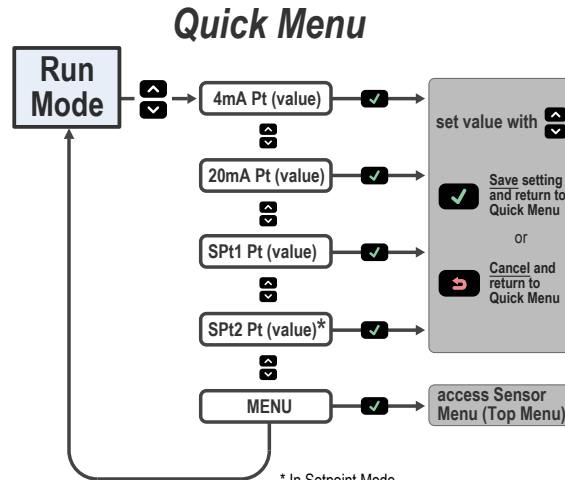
Quick Menu

Run Mode

4mA Pt (value)

20mA Pt (value)

SPt1 Pt (value)

SPt2 Pt (value)*

MENU

set value with

Save setting and return to Quick Menu

or

Cancel and return to Quick Menu

access Sensor Menu (Top Menu)

* In Setpoint Mode